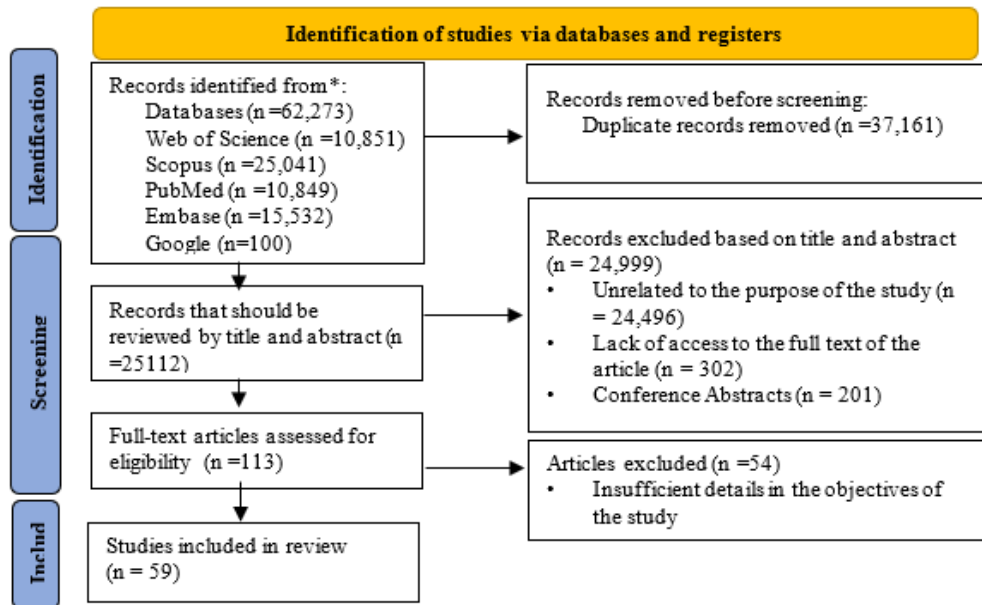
Identification of studies via databases and registers

Identification

Records identified from*:
Databases (n =62,273)
Web of Science (n =10,851)
Scopus (n =25,041)
PubMed (n =10,849)
Embase (n =15,532)
Google (n=100)

Records removed before screening:
Duplicate records removed (n =37,161)

Screening

Records that should be reviewed by title and abstract (n =25112)

Records excluded based on title and abstract (n = 24,999)
• Unrelated to the purpose of the study (n = 24,496)
• Lack of access to the full text of the article (n = 302)
• Conference Abstracts (n = 201)

Full-text articles assessed for eligibility (n =113)

Articles excluded (n =54)
• Insufficient details in the objectives of the study

Includ

Studies included in review (n = 59)